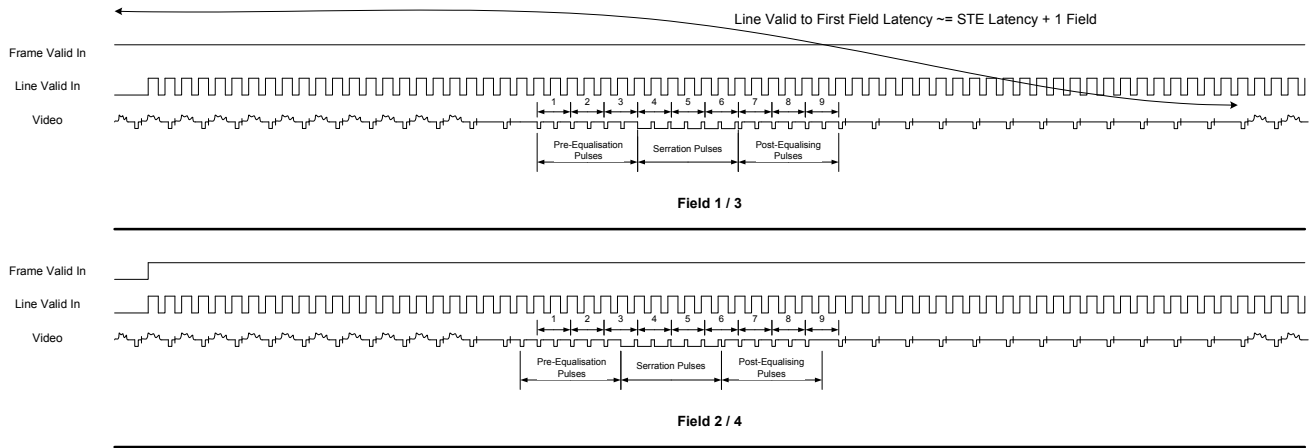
Line Valid to First Field Latency ~= STE Latency + 1 Field

Frame Valid In

Line Valid In

Video

1 2 3 4 5 6 7 8 9

Pre-Equalisation Pulses

Serration Pulses

Post-Equalising Pulses

Field 1 / 3

Frame Valid In

Line Valid In

Video

1 2 3 4 5 6 7 8 9

Pre-Equalisation Pulses

Serration Pulses

Post-Equalising Pulses

Field 2 / 4